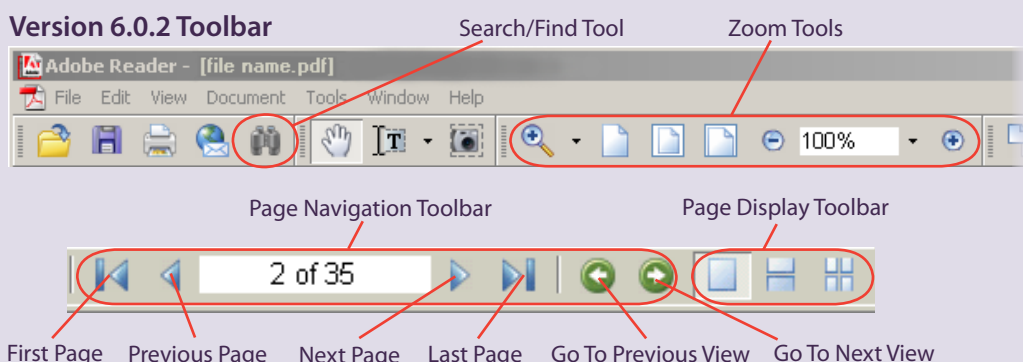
Version 6.0.2 Toolbar

Search/Find Tool

Zoom Tools

Adobe Reader - [file name.pdf]

File Edit View Document Tools Window Help

100%

Page Navigation Toolbar

Page Display Toolbar

2 of 35

First Page Previous Page Next Page Last Page Go To Previous View Go To Next View